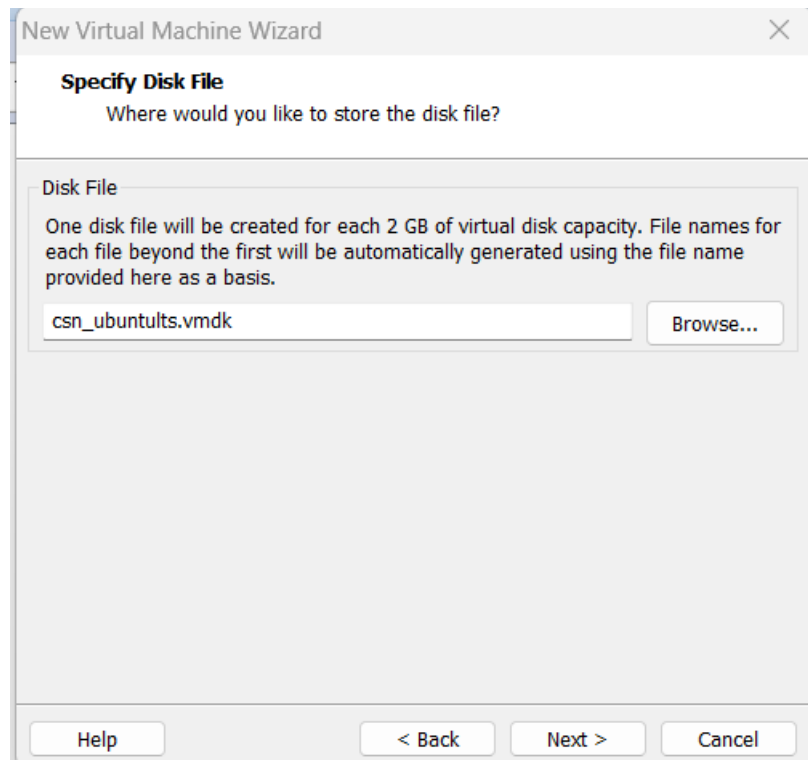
New Virtual Machine Wizard

Specify Disk File
Where would you like to store the disk file?

Disk File

One disk file will be created for each 2 GB of virtual disk capacity. File names for each file beyond the first will be automatically generated using the file name provided here as a basis.

csn_ubuntults.vmdk

Browse...

Help

< Back

Next >

Cancel